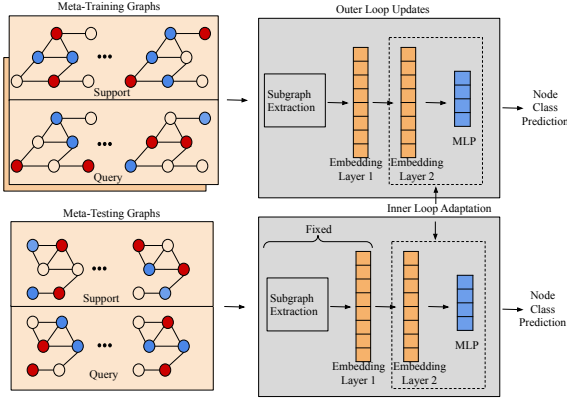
Meta-Training Graphs

Support

Query

Outer Loop Updates

Subgraph Extraction

Embedding Layer 1

Embedding Layer 2

MLP

Node Class Prediction

Inner Loop Adaptation

Meta-Testing Graphs

Support

Query

Fixed

Subgraph Extraction

Embedding Layer 1

Embedding Layer 2

MLP

Node Class Prediction